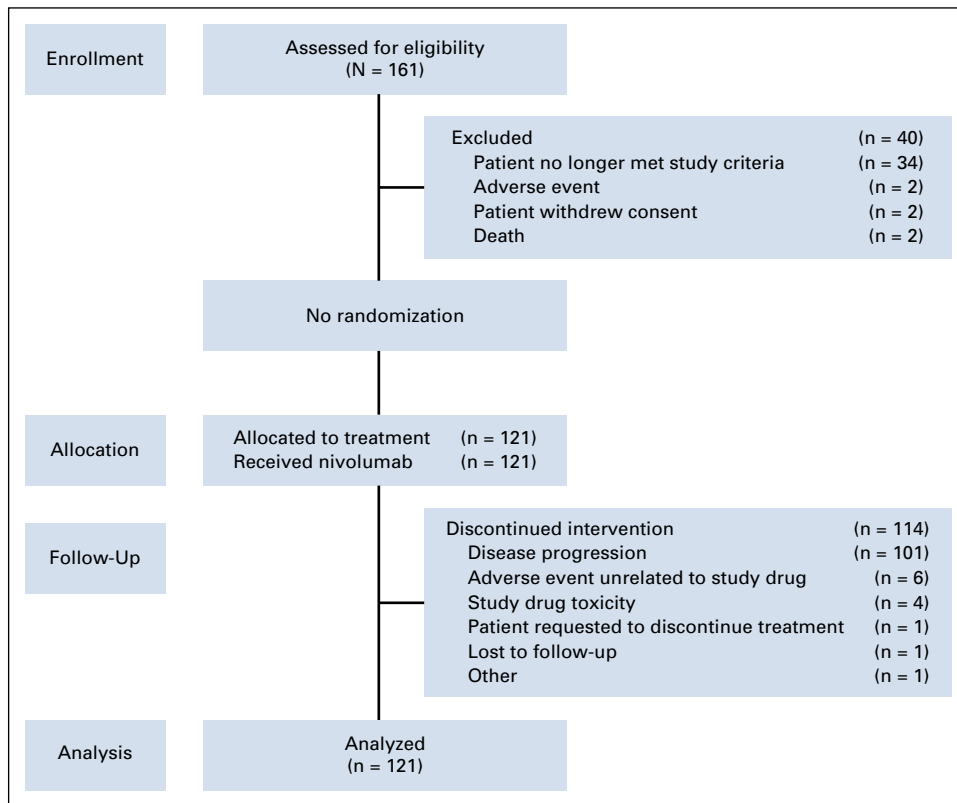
Enrollment

Assessed for eligibility
(N = 161)

Excluded (n = 40)
Patient no longer met study criteria (n = 34)
Adverse event (n = 2)
Patient withdrew consent (n = 2)
Death (n = 2)

No randomization

Allocation

Allocated to treatment (n = 121)
Received nivolumab (n = 121)

Follow-Up

Discontinued intervention (n = 114)
Disease progression (n = 101)
Adverse event unrelated to study drug (n = 6)
Study drug toxicity (n = 4)
Patient requested to discontinue treatment (n = 1)
Lost to follow-up (n = 1)
Other (n = 1)

Analysis

Analyzed
(n = 121)